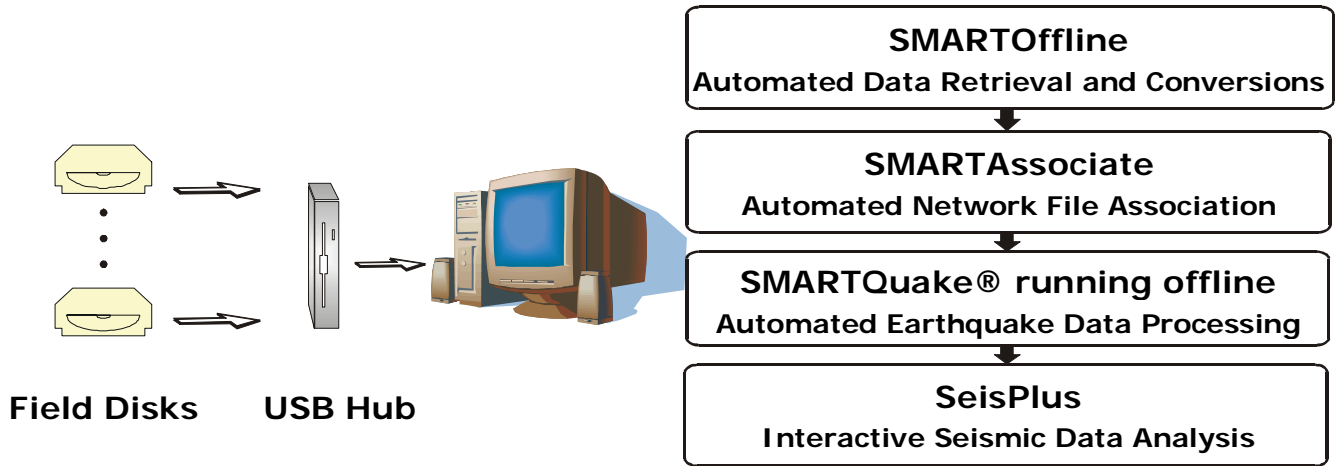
SMARTOffline
Automated Data Retrieval and Conversions

SMARTAssociate
Automated Network File Association

SMARTQuake® running offline
Automated Earthquake Data Processing

SeisPlus
Interactive Seismic Data Analysis

Field Disks

USB Hub